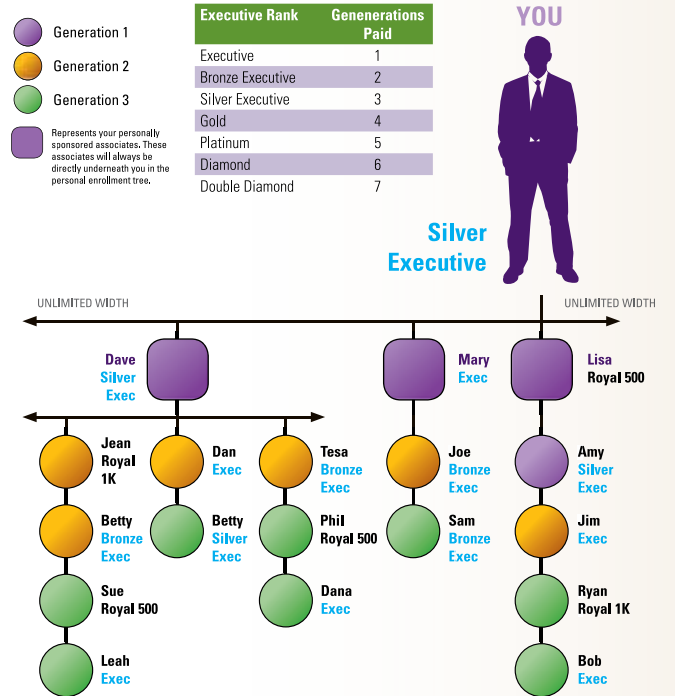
Generation 1

Generation 2

Generation 3

Represents your personally sponsored associates. These associates will always be directly underneath you in the personal enrollment tree.

| Executive Rank | Genenerations Paid |
|---|---|
| Executive | 1 |
| Bronze Executive | 2 |
| Silver Executive | 3 |
| Gold | 4 |
| Platinum | 5 |
| Diamond | 6 |
| Double Diamond | 7 |

YOU

Silver Executive

UNLIMITED WIDTH

UNLIMITED WIDTH

Dave Silver Exec

Mary Exec

Lisa Royal 500

Jean Royal 1K

Dan Exec

Tesa Bronze Exec

Joe Bronze Exec

Amy Silver Exec

Betty Bronze Exec

Betty Silver Exec

Phil Royal 500

Sam Bronze Exec

Jim Exec

Sue Royal 500

Dana Exec

Ryan Royal 1K

Leah Exec

Bob Exec